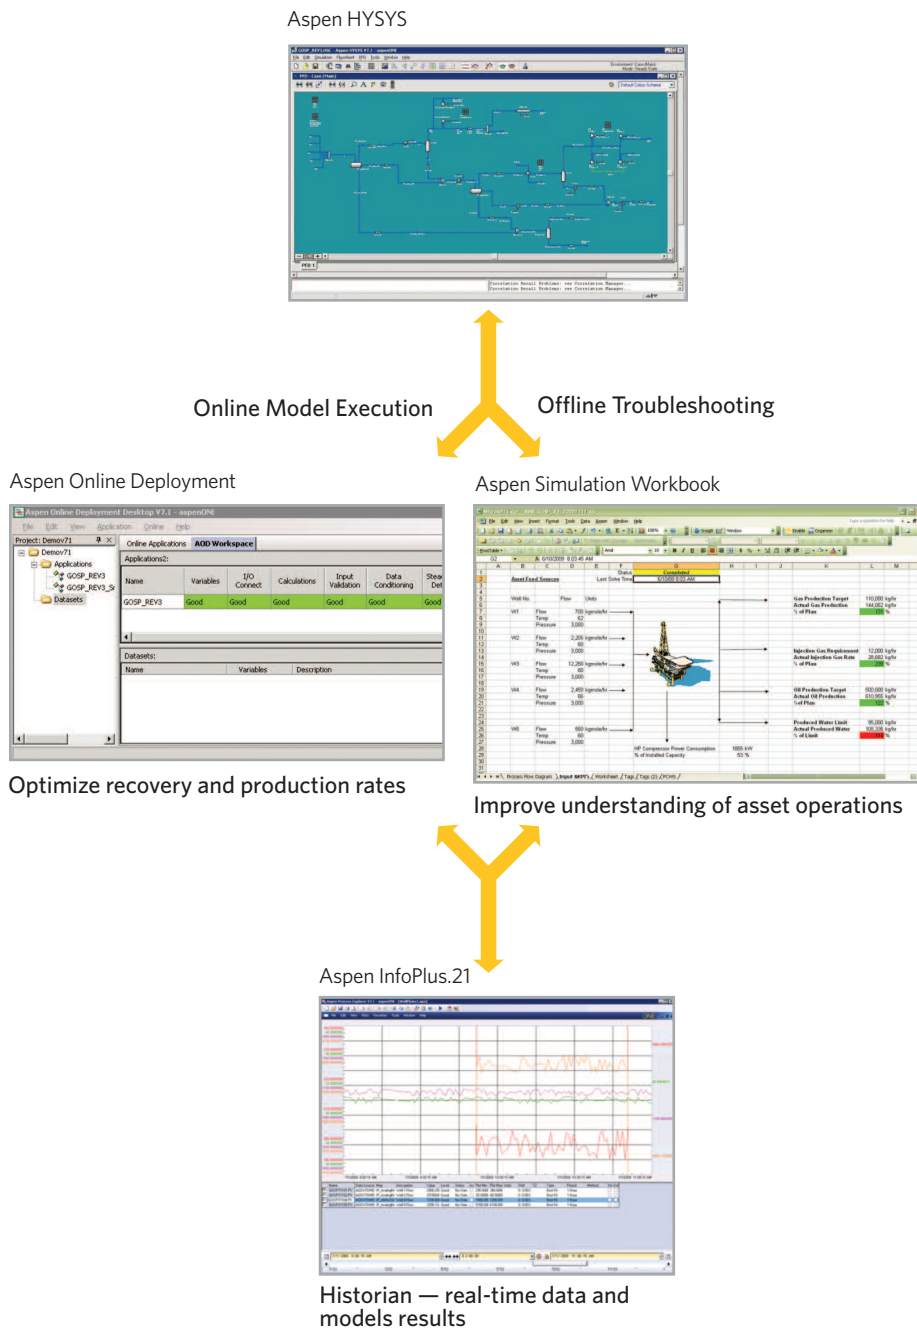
Aspen HYSYS

Online Model Execution

Offline Troubleshooting

Aspen Online Deployment

Aspen Online Deployment Desktop V7.1 - aspenONE

File Edit View Application Online Help

Project: Demov71

Demov71

Applications

GOSP_REV3

GOSP_REV3_Sr

Datasets

Online Applications AOD Workspace

Applications2:

| Name | Variables | I/O Connect | Calculations | Input Validation | Data Conditioning | Stea Def |
|---|---|---|---|---|---|---|
| GOSP_REV3 | Good | Good | Good | Good | Good | Good |

Datasets:

| Name | Variables | Description |
|---|---|---|

Aspen Simulation Workbook

Optimize recovery and production rates

Improve understanding of asset operations

Aspen InfoPlus.21

Historian — real-time data and models results